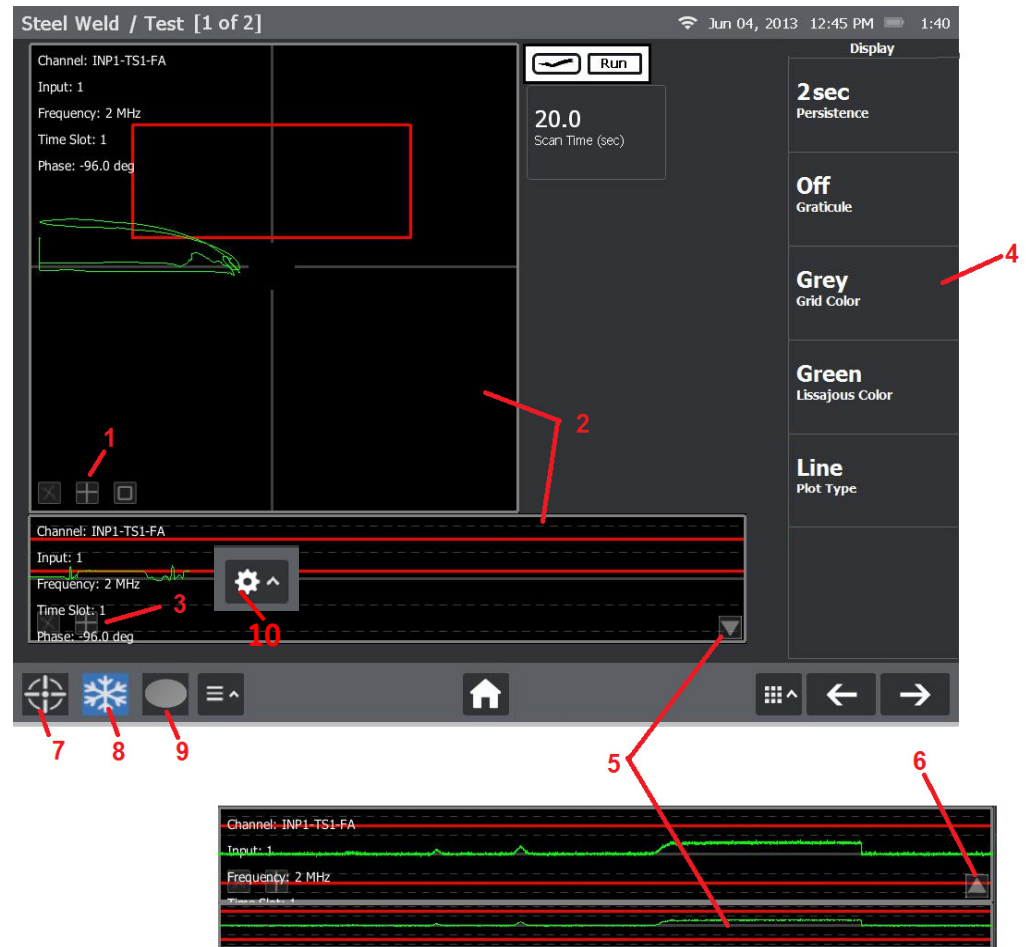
Steel Weld / Test [1 of 2]

Jun 04, 2013 12:45 PM 1:40

Channel: INP1-TS1-FA
Input: 1
Frequency: 2 MHz
Time Slot: 1
Phase: -96.0 deg

Run

20.0
Scan Time (sec)

Display

2sec
Persistence

Off
Graticule

Grey
Grid Color

Green
Lissajous Color

Line
Plot Type

1

2

4

Channel: INP1-TS1-FA
Input: 1
Frequency: 2 MHz
Time Slot: 1
Phase: -96.0 deg

3

10

7

8

9

5

6

Channel: INP1-TS1-FA
Input: 1
Frequency: 2 MHz
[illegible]